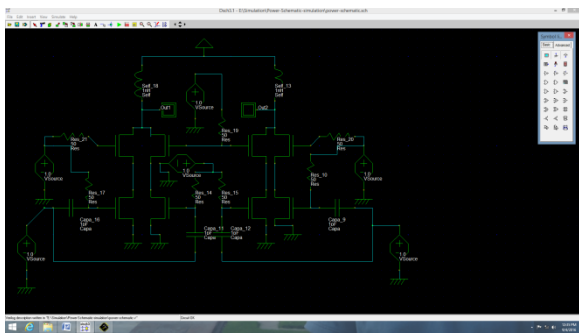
Dsch3.5 - E:\Simulation\Power-Schematic-simulation\power-schematic.sch

File Edit Insert View Simulate Help

Self_18
1nH
Self

Self_13
1nH
Self

Out1

Out2

1.0
VSource

1.0
VSource

Res_19
50
Res

Res_21
50
Res

Res_20
50
Res

1.0
VSource

1.0
VSource

1.0
VSource

Res_17
50
Res

Res_16
50
Res

Res_14
50
Res

Res_15
50
Res

Capa_10
1pF
Capa

Capa_9
1pF
Capa

Capa_11
1pF
Capa

Capa_12
1pF
Capa

1.0
VSource

1.0
VSource

Symbol Library
Basic Advanced

Saving description netlist in "E:\Simulation\Power-Schematic-simulation\power-schematic.v"

Done OK